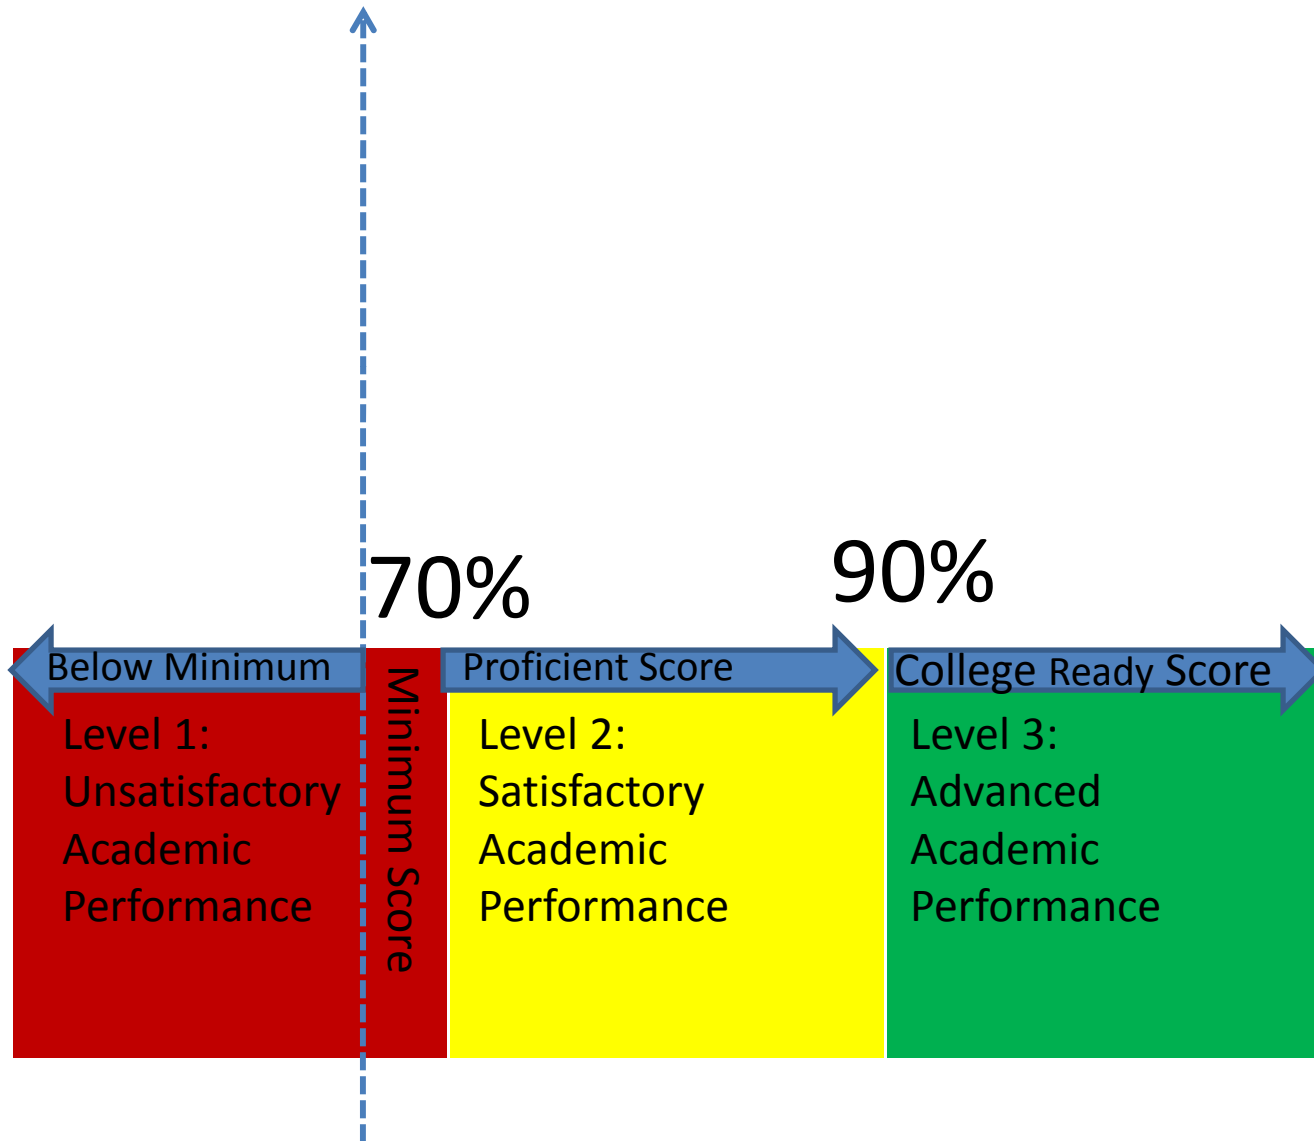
70%

90%

Below Minimum

Minimum Score

Proficient Score

College Ready Score

Level 1: Unsatisfactory Academic Performance

Level 2: Satisfactory Academic Performance

Level 3: Advanced Academic Performance